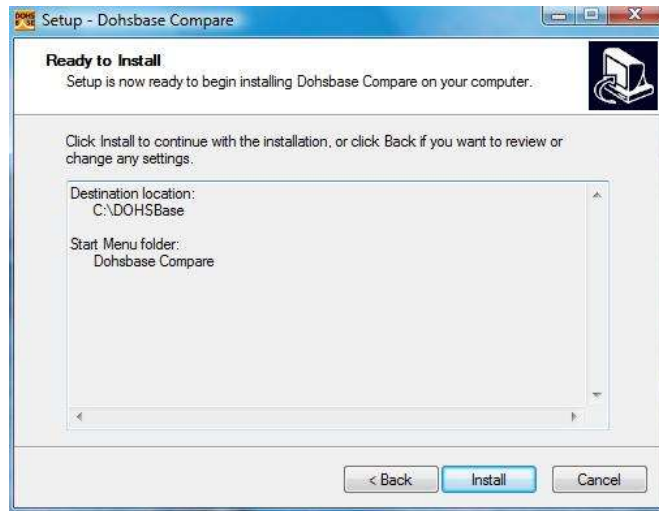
Setup - Dohsbase Compare

Ready to Install
Setup is now ready to begin installing Dohsbase Compare on your computer.

Click Install to continue with the installation, or click Back if you want to review or change any settings.

Destination location:
C:\DOHSBase

Start Menu folder:
Dohsbase Compare

< Back
Install
Cancel